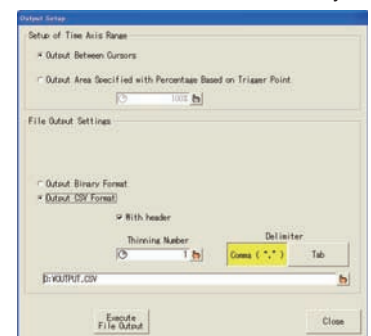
Output Setup

Setup of Time Axis Range

Output Between Cursors

Output Area Specified with Percentage Based on Trigger Point

100%

File Output Settings

Output Binary Format

Output CSV Format

With header

Thinning Number

1

Delimiter

Comma ( "," )

Tab

D:¥OUTPUT.CSV

Execute File Output

Close